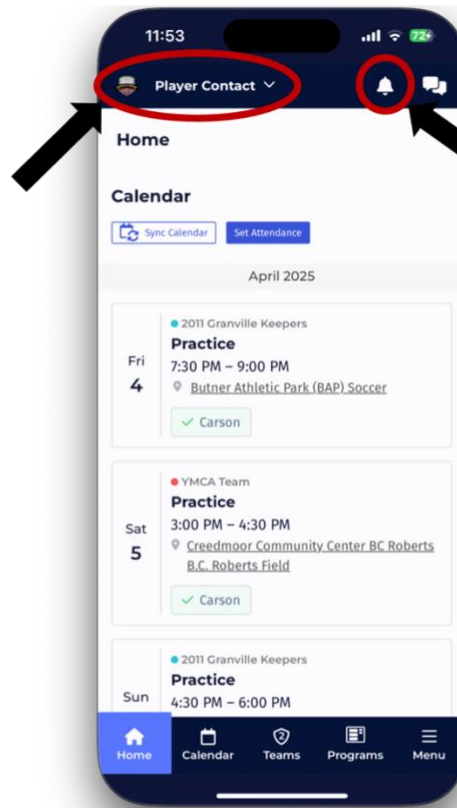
11:53

72+

Player Contact

Home

Calendar

Sync Calendar

Set Attendance

April 2025

Fri
4

2011 Granville Keepers
Practice
7:30 PM – 9:00 PM
Butner Athletic Park (BAP) Soccer

✓ Carson

Sat
5

YMCA Team
Practice
3:00 PM – 4:30 PM
Creedmoor Community Center BC Roberts B.C. Roberts Field

✓ Carson

Sun

2011 Granville Keepers
Practice
4:30 PM – 6:00 PM

Home
Calendar
Teams
Programs
Menu